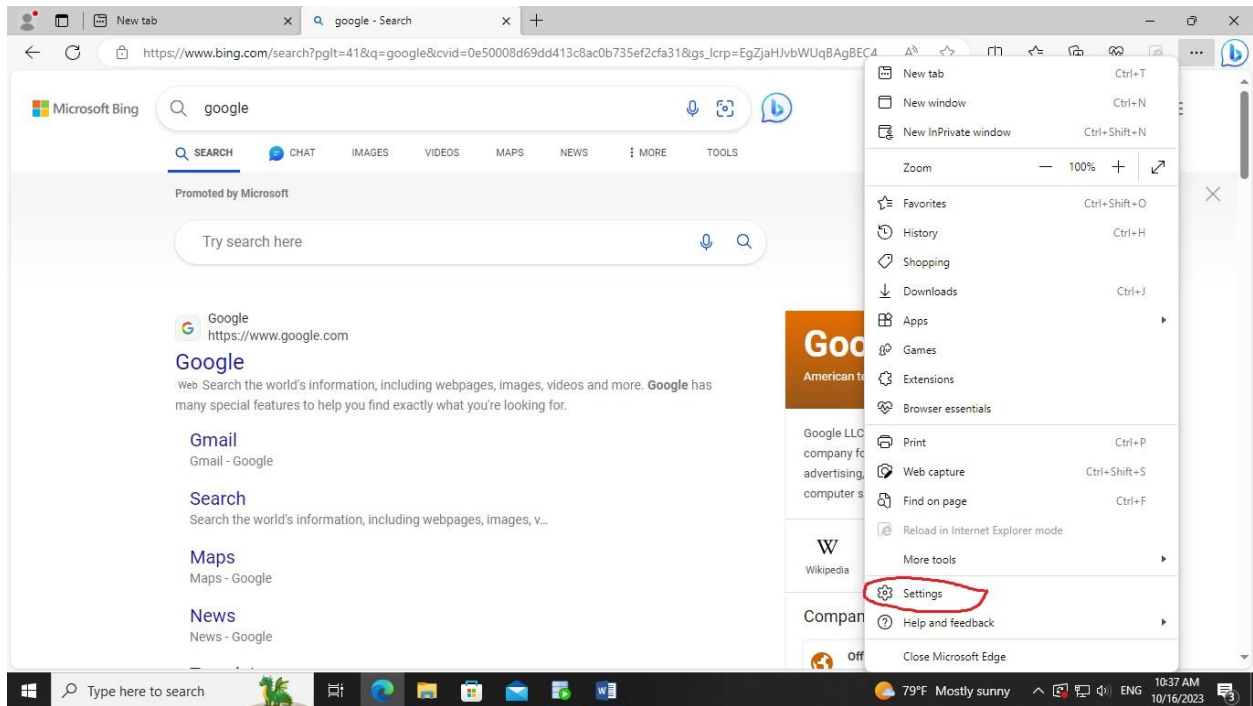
New tab

google - Search

https://www.bing.com/search?pglt=41&q=google&cvid=0e50008d69dd413c8ac0b735ef2cfa31&gs_lcrp=EgZjaHJvbWUqBAgBEC4

Microsoft Bing

google

SEARCH CHAT IMAGES VIDEOS MAPS NEWS MORE TOOLS

Promoted by Microsoft

Try search here

Google
https://www.google.com

Google

Web Search the world's information, including webpages, images, videos and more. Google has many special features to help you find exactly what you're looking for.

Gmail
Gmail - Google

Search
Search the world's information, including webpages, images, v...

Maps
Maps - Google

News
News - Google

Goo
American t

Google LLC
company fo
advertising,
computer s

W
Wikipedia

Compan

Off

New tab Ctrl+T
New window Ctrl+N
New InPrivate window Ctrl+Shift+N
Zoom — 100% +
Favorites Ctrl+Shift+O
History Ctrl+H
Shopping
Downloads Ctrl+J
Apps
Games
Extensions
Browser essentials
Print Ctrl+P
Web capture Ctrl+Shift+S
Find on page Ctrl+F
Reload in Internet Explorer mode
More tools
Settings
Help and feedback
Close Microsoft Edge

Type here to search

79°F Mostly sunny ENG 10:37 AM 10/16/2023